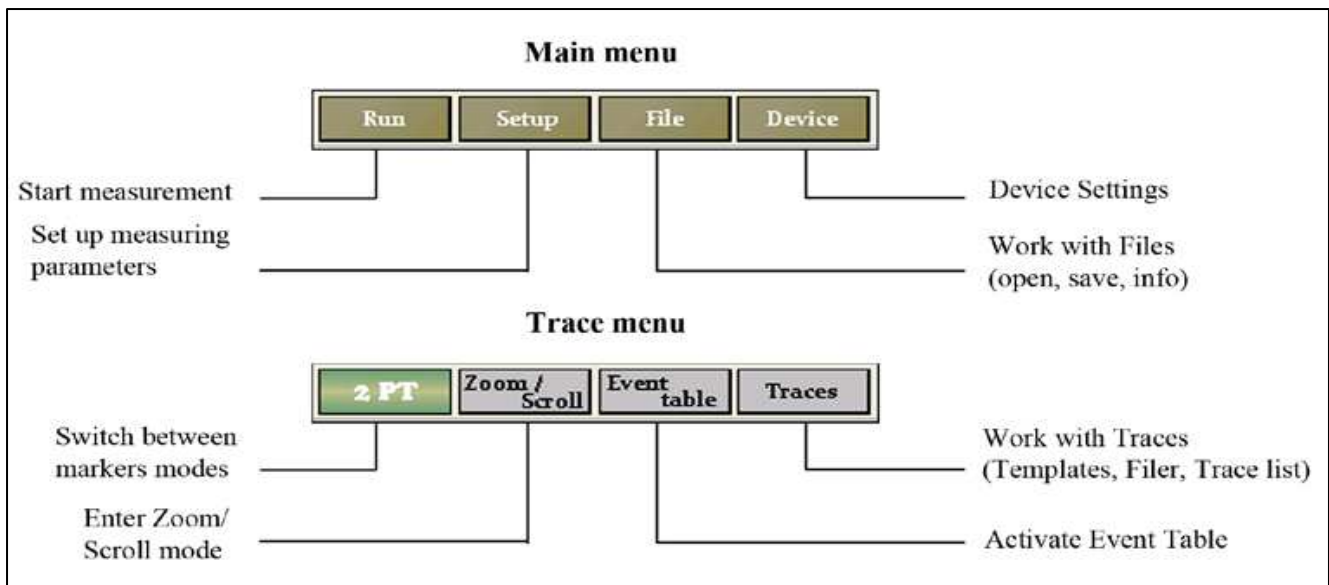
Main menu

Run

Setup

File

Device

Start measurement

Set up measuring parameters

Device Settings

Work with Files (open, save, info)

Trace menu

2 PT

Zoom / Scroll

Event table

Traces

Switch between markers modes

Work with Traces (Templates, Filer, Trace list)

Enter Zoom/ Scroll mode

Activate Event Table